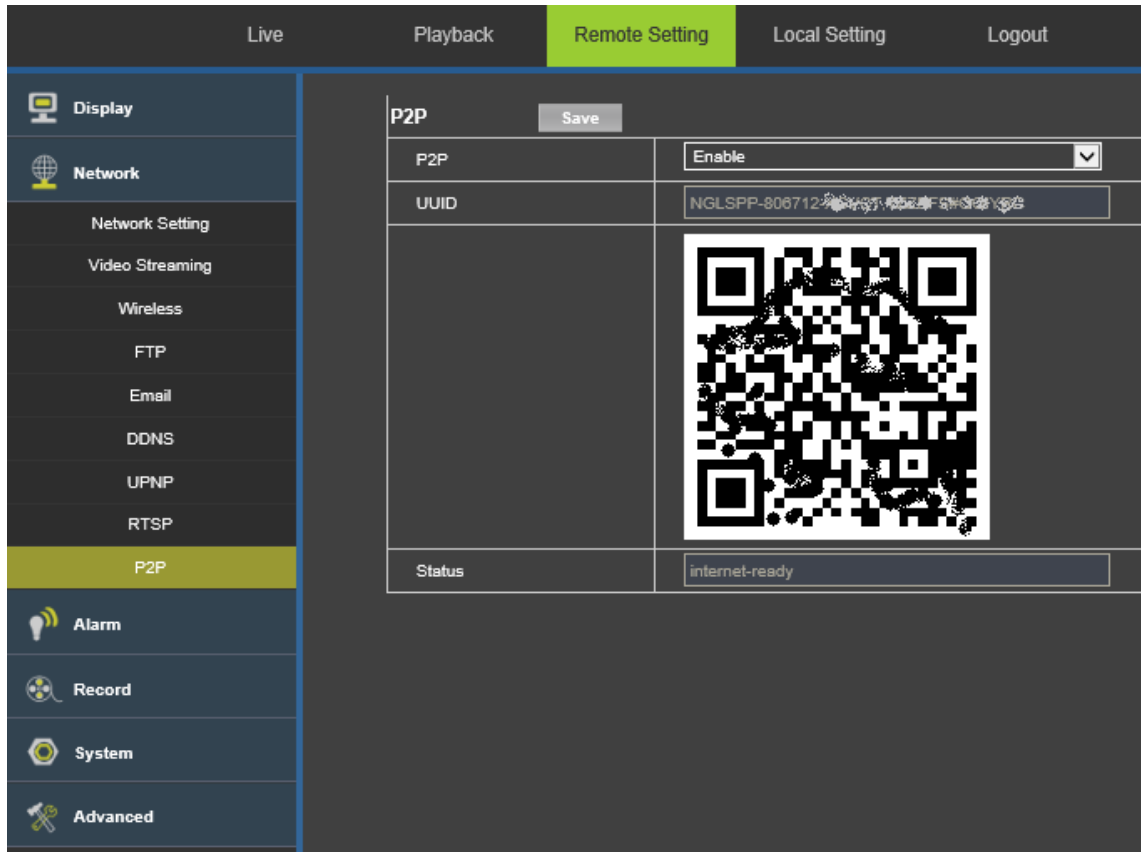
Live
Playback
Remote Setting
Local Setting
Logout

Display
Network
Network Setting
Video Streaming
Wireless
FTP
Email
DDNS
UPNP
RTSP
P2P
Alarm
Record
System
Advanced

P2P Save

| P2P | Enable |
|---|---|
| UUID | NGLSPP-806712-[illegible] |
| | |
| Status | internet-ready |